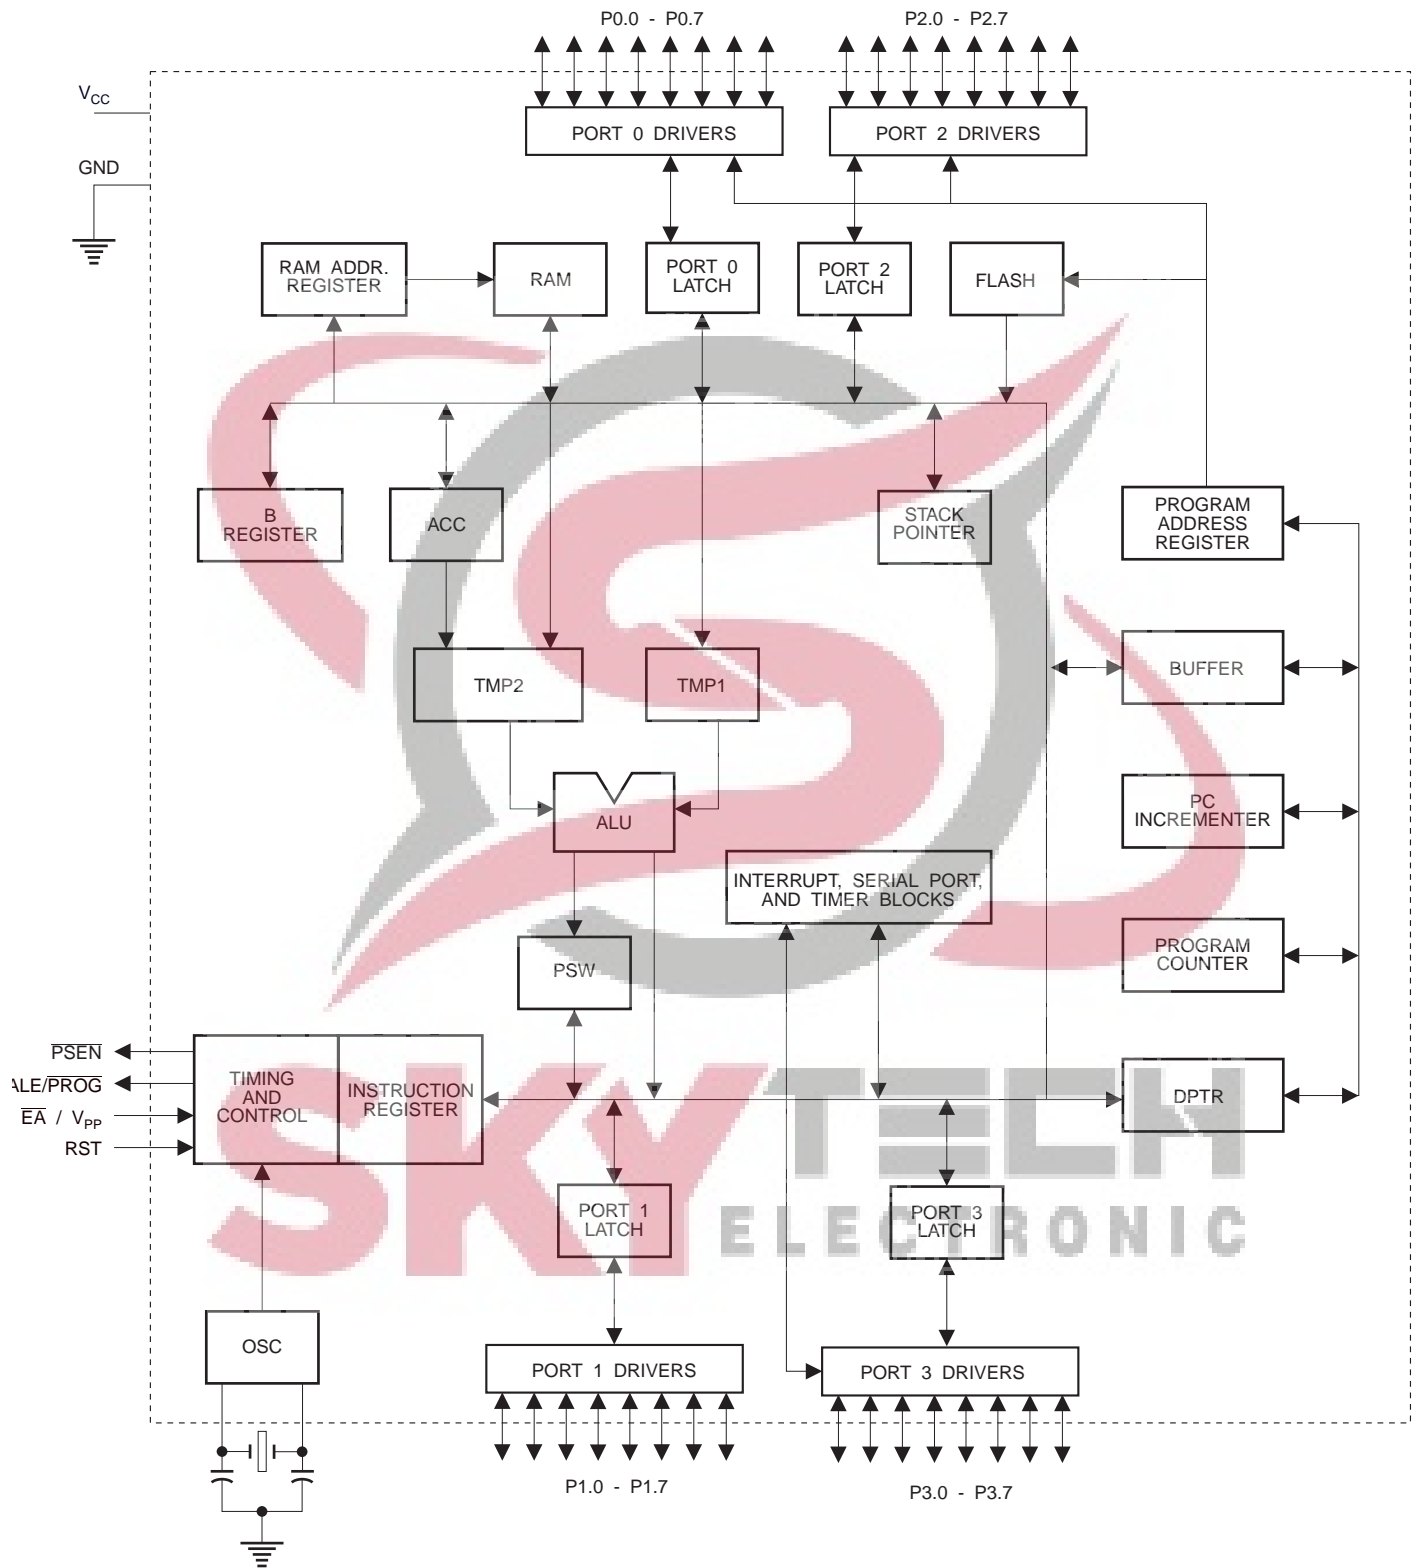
P0.0 - P0.7

P2.0 - P2.7

$V_{CC}$

GND

PORT 0 DRIVERS

PORT 2 DRIVERS

RAM ADDR. REGISTER

RAM

PORT 0 LATCH

PORT 2 LATCH

FLASH

B REGISTER

ACC

STACK POINTER

PROGRAM ADDRESS REGISTER

TMP2

TMP1

BUFFER

ALU

PC INCREMENTER

INTERRUPT, SERIAL PORT, AND TIMER BLOCKS

PSW

PROGRAM COUNTER

$\overline{PSEN}$

ALE/$\overline{PROG}$

$\overline{EA}$ / $V_{PP}$

RST

TIMING AND CONTROL

INSTRUCTION REGISTER

DPTR

SKY TECH

ELECTRONIC

PORT 1 LATCH

PORT 3 LATCH

OSC

PORT 1 DRIVERS

PORT 3 DRIVERS

P1.0 - P1.7

P3.0 - P3.7